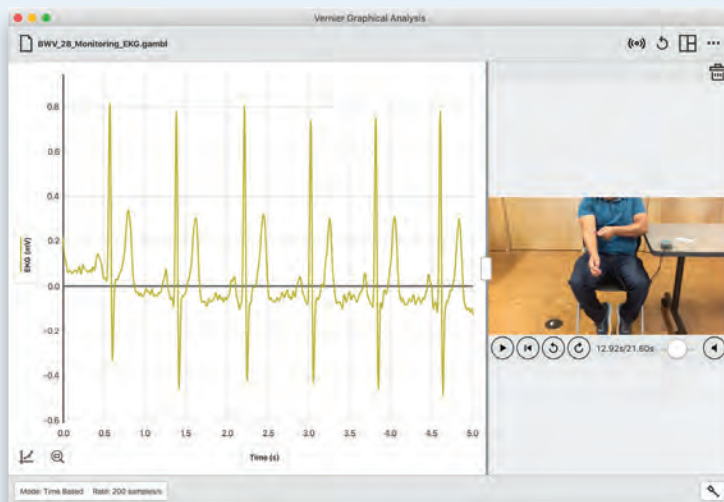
Vernier Graphical Analysis

BWV_28_Monitoring_EKG.gambl

0.8
0.6
0.4
0.2
0.0
-0.2
-0.4
-0.6

EKG (mV)

0.0 0.5 1.0 1.5 2.0 2.5 3.0 3.5 4.0 4.5 5.0

Time (s)

12.92s/21.60s

Mode: Time Based Rate: 200 samples/s